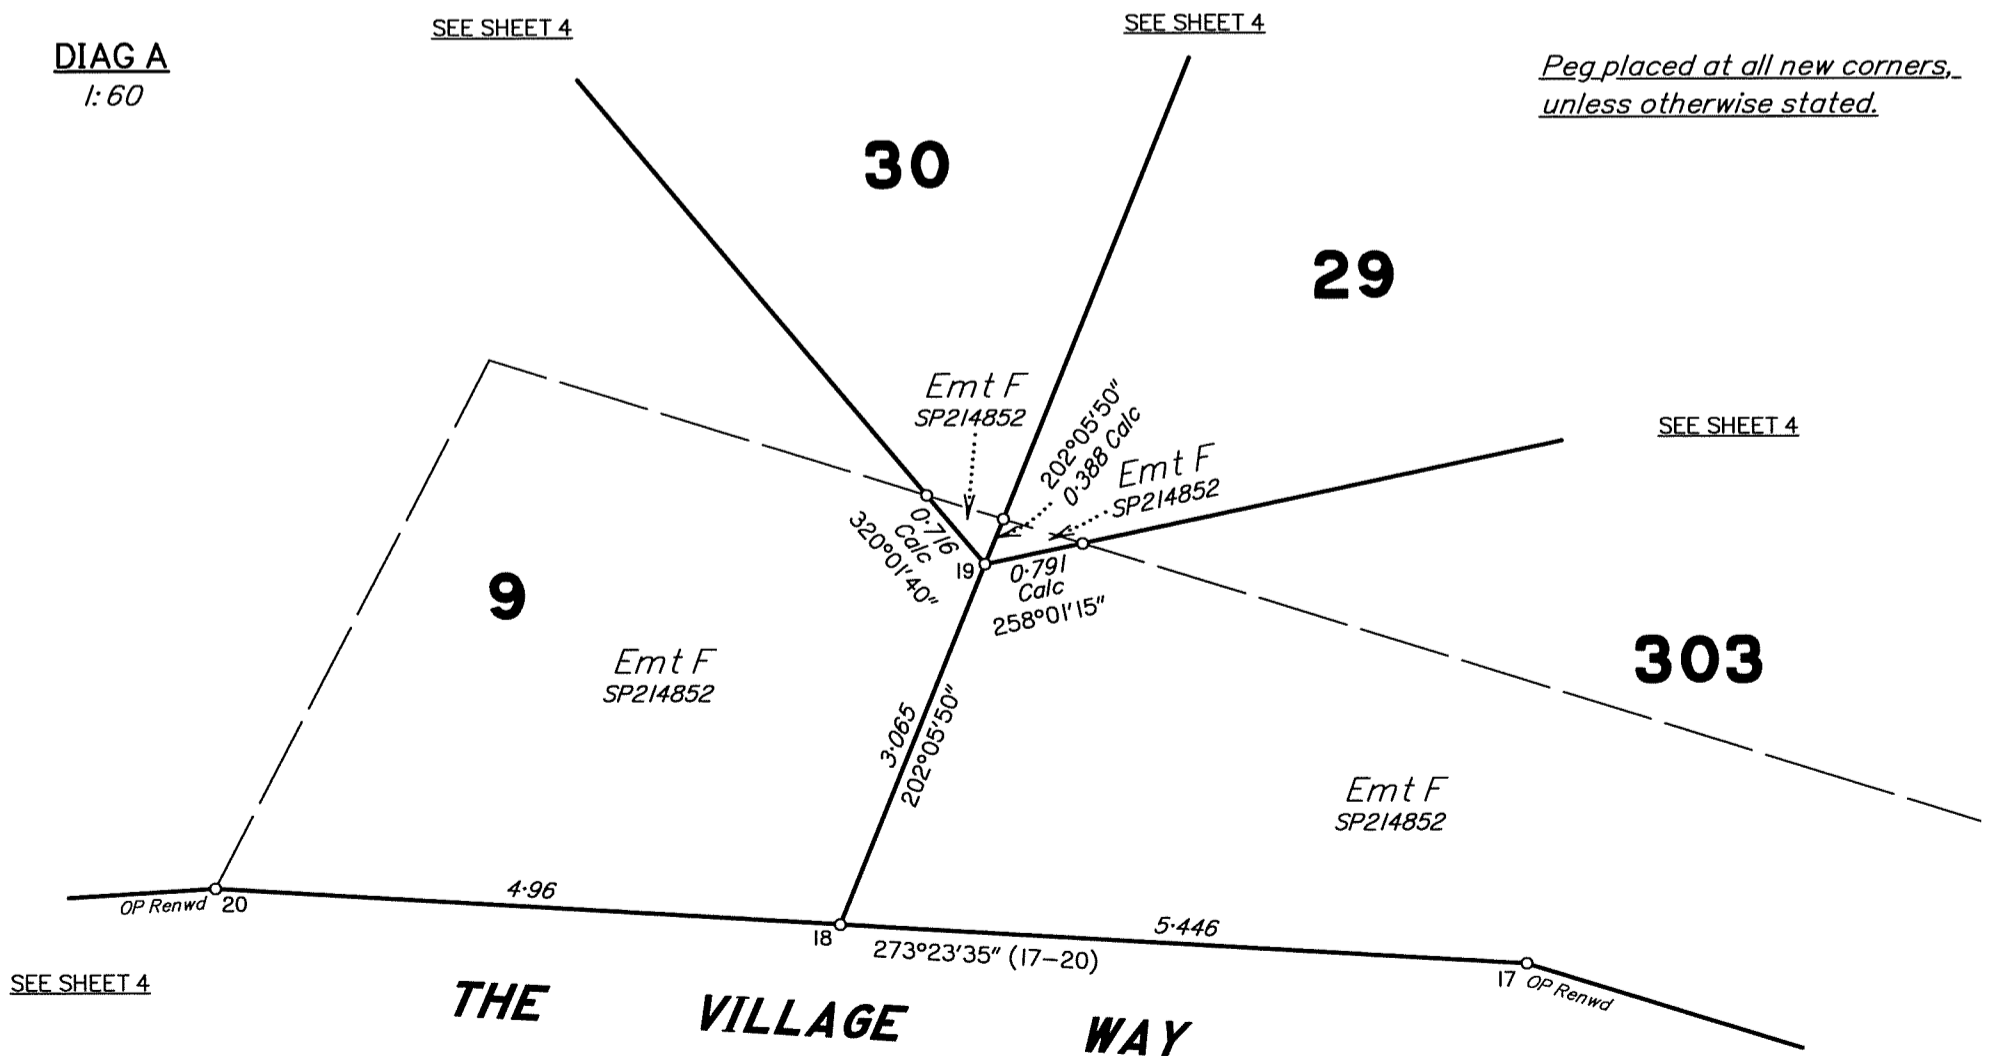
DIAG A
1:60

SEE SHEET 4

SEE SHEET 4

Peg placed at all new corners, unless otherwise stated.

30

29

Emt F
SP214852

202°05'50"
0·388 Calc

Emt F
SP214852

SEE SHEET 4

0·716
Calc
320°01'40"

19

0·791
Calc
258°01'15"

9

Emt F
SP214852

303

3·065
202°05'50"

Emt F
SP214852

4·96

OP Renwd 20

18

273°23'35" (17–20)

5·446

17 OP Renwd

SEE SHEET 4

THE VILLAGE WAY